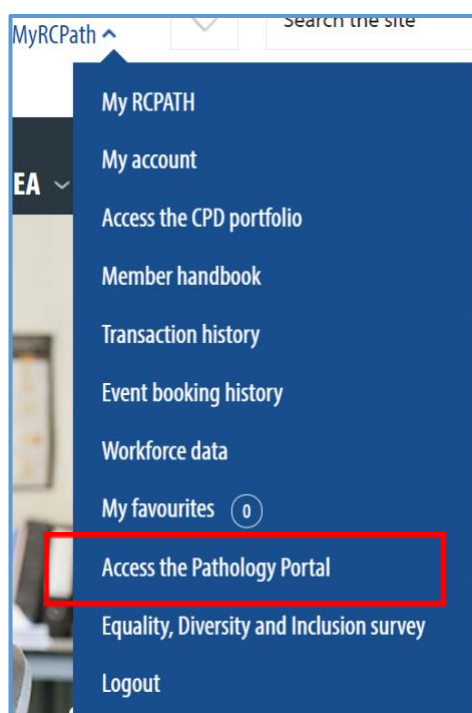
MyRCPath ^

Search the site

EA

My RCPATH

My account

Access the CPD portfolio

Member handbook

Transaction history

Event booking history

Workforce data

My favourites 0

Access the Pathology Portal

Equality, Diversity and Inclusion survey

Logout